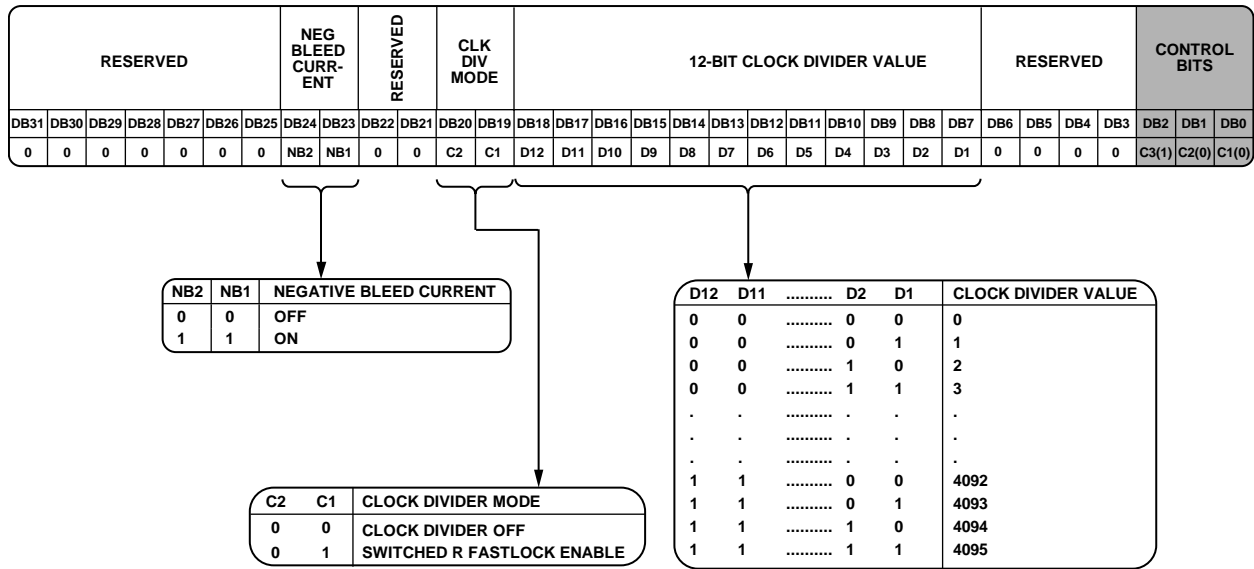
| RESERVED | | | | | | | NEG BLEED CURR-ENT | | RESERVED | | CLK DIV MODE | | 12-BIT CLOCK DIVIDER VALUE | | | | | | | | | | | | RESERVED | | | | CONTROL BITS | | |
|---|---|---|---|---|---|---|---|---|---|---|---|---|---|---|---|---|---|---|---|---|---|---|---|---|---|---|---|---|---|---|---|
| DB31 | DB30 | DB29 | DB28 | DB27 | DB26 | DB25 | DB24 | DB23 | DB22 | DB21 | DB20 | DB19 | DB18 | DB17 | DB16 | DB15 | DB14 | DB13 | DB12 | DB11 | DB10 | DB9 | DB8 | DB7 | DB6 | DB5 | DB4 | DB3 | DB2 | DB1 | DB0 |
| 0 | 0 | 0 | 0 | 0 | 0 | 0 | NB2 | NB1 | 0 | 0 | C2 | C1 | D12 | D11 | D10 | D9 | D8 | D7 | D6 | D5 | D4 | D3 | D2 | D1 | 0 | 0 | 0 | 0 | C3(1) | C2(0) | C1(0) |

| NB2 | NB1 | NEGATIVE BLEED CURRENT |
|---|---|---|
| 0 | 0 | OFF |
| 1 | 1 | ON |

| C2 | C1 | CLOCK DIVIDER MODE |
|---|---|---|
| 0 | 0 | CLOCK DIVIDER OFF |
| 0 | 1 | SWITCHED R FASTLOCK ENABLE |

| D12 | D11 | .......... | D2 | D1 | CLOCK DIVIDER VALUE |
|---|---|---|---|---|---|
| 0 | 0 | .......... | 0 | 0 | 0 |
| 0 | 0 | .......... | 0 | 1 | 1 |
| 0 | 0 | .......... | 1 | 0 | 2 |
| 0 | 0 | .......... | 1 | 1 | 3 |
| . | . | .......... | . | . | . |
| . | . | .......... | . | . | . |
| . | . | .......... | . | . | . |
| 1 | 1 | .......... | 0 | 0 | 4092 |
| 1 | 1 | .......... | 0 | 1 | 4093 |
| 1 | 1 | .......... | 1 | 0 | 4094 |
| 1 | 1 | .......... | 1 | 1 | 4095 |